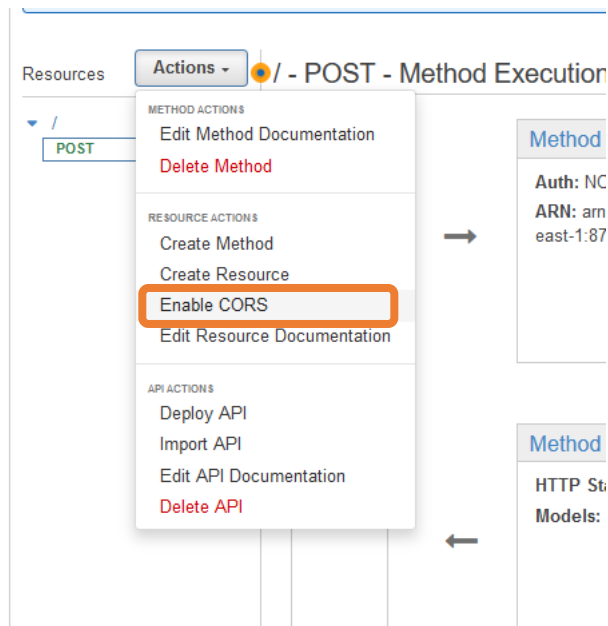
Resources

Actions

/ - POST - Method Executio

/

POST

METHOD ACTIONS

Edit Method Documentation

Delete Method

RESOURCE ACTIONS

Create Method

Create Resource

Enable CORS

Edit Resource Documentation

API ACTIONS

Deploy API

Import API

Edit API Documentation

Delete API

Method

Auth: NC

ARN: arn

east-1:87

Method

HTTP Sta

Models: